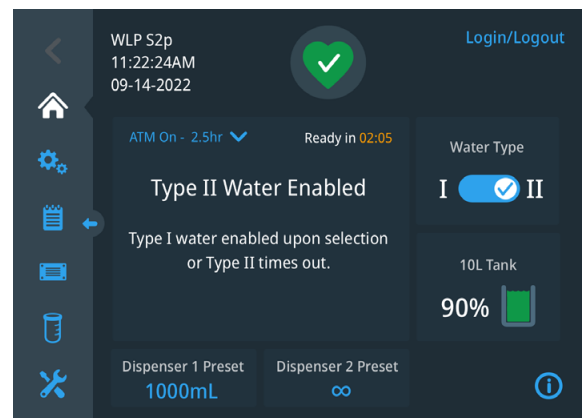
WLP S2p
11:22:24AM
09-14-2022

Login/Logout

ATM On - 2.5hr

Ready in 02:05

Type II Water Enabled

Type I water enabled upon selection or Type II times out.

Water Type

I II

10L Tank

90%

Dispenser 1 Preset
1000mL

Dispenser 2 Preset
∞